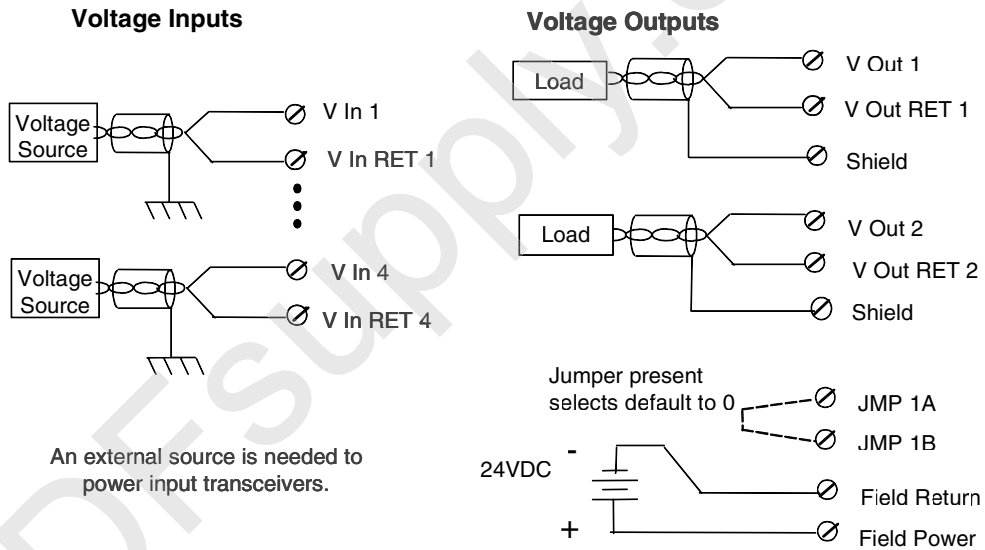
Voltage Inputs

Voltage Outputs

Voltage Source

V In 1

V In RET 1

Voltage Source

V In 4

V In RET 4

An external source is needed to power input transceivers.

Load

V Out 1

V Out RET 1

Shield

Load

V Out 2

V Out RET 2

Shield

Jumper present selects default to 0

JMP 1A

JMP 1B

24VDC

-

+

Field Return

Field Power